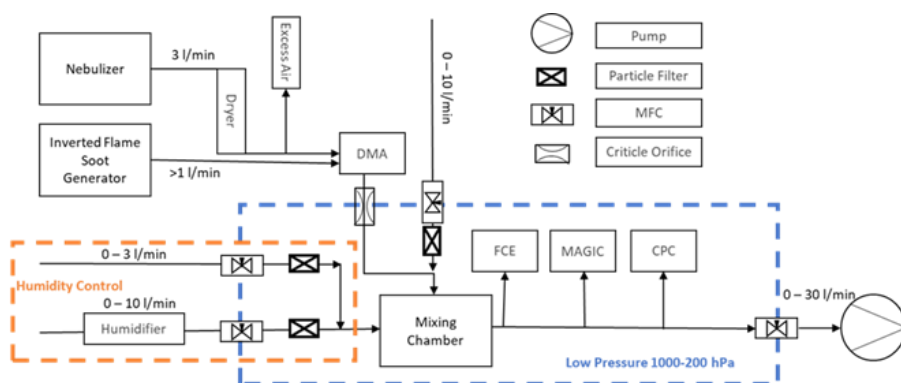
Nebulizer

3 l/min

Dryer

Excess Air

0 – 10 l/min

Pump

Particle Filter

MFC

Criticle Orifice

Inverted Flame Soot Generator

>1 l/min

DMA

0 – 3 l/min

Humidity Control

0 – 10 l/min

Humidifier

FCE

MAGIC

CPC

Mixing Chamber

0 – 30 l/min

Low Pressure 1000-200 hPa